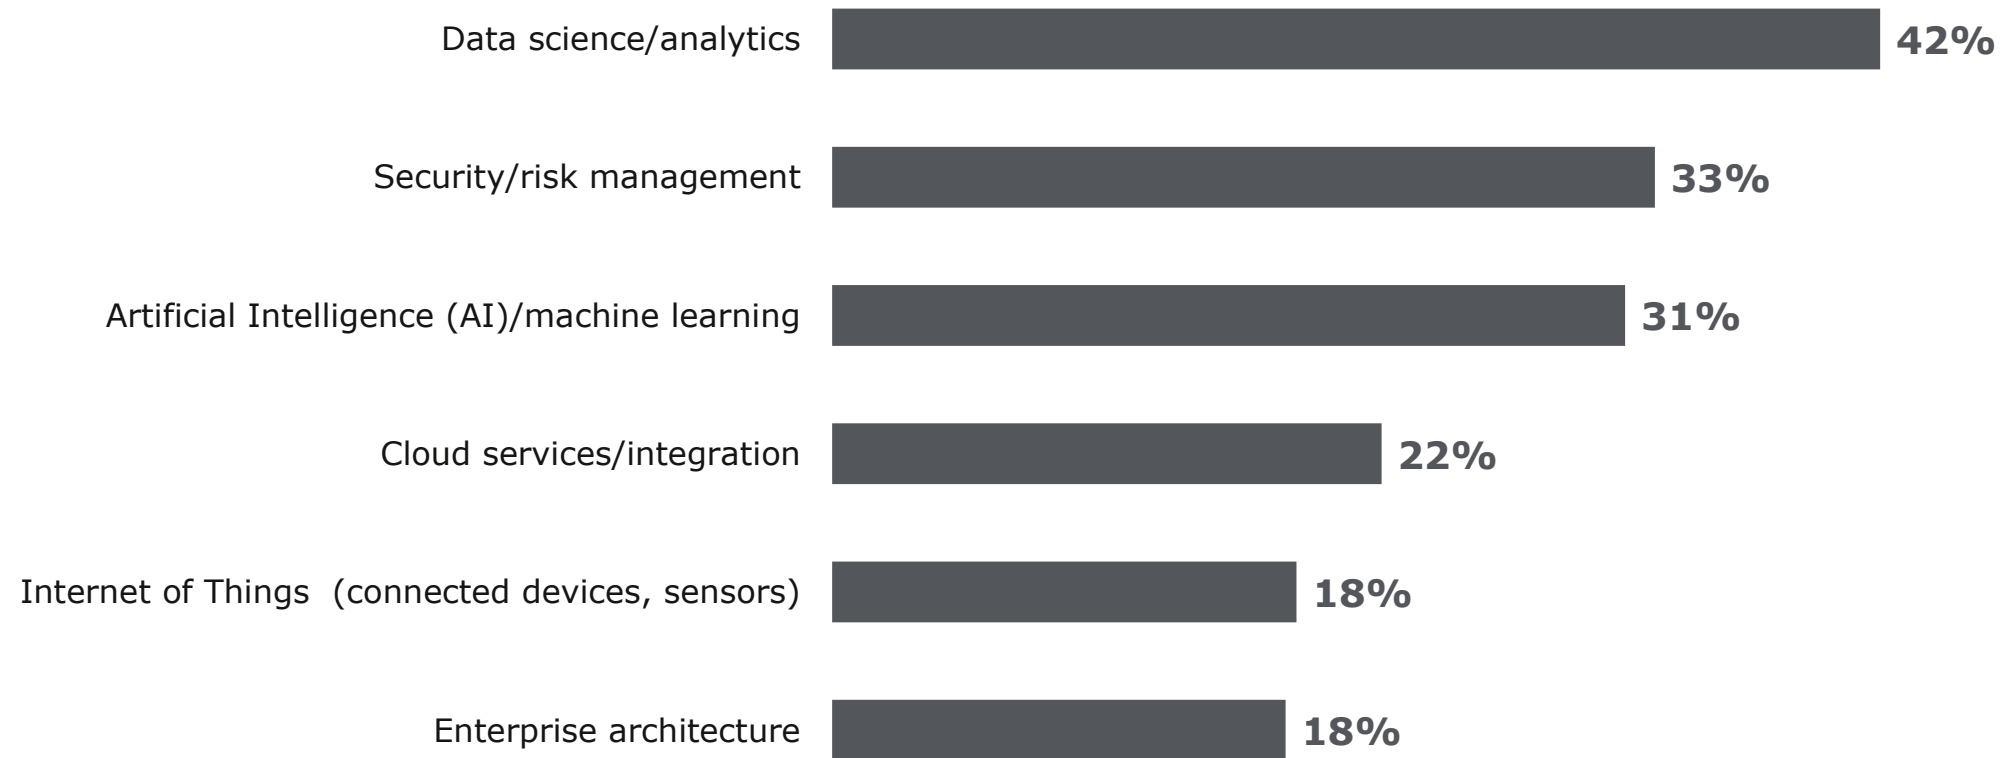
Data science/analytics 42%

Security/risk management 33%

Artificial Intelligence (AI)/machine learning 31%

Cloud services/integration 22%

Internet of Things (connected devices, sensors) 18%

Enterprise architecture 18%